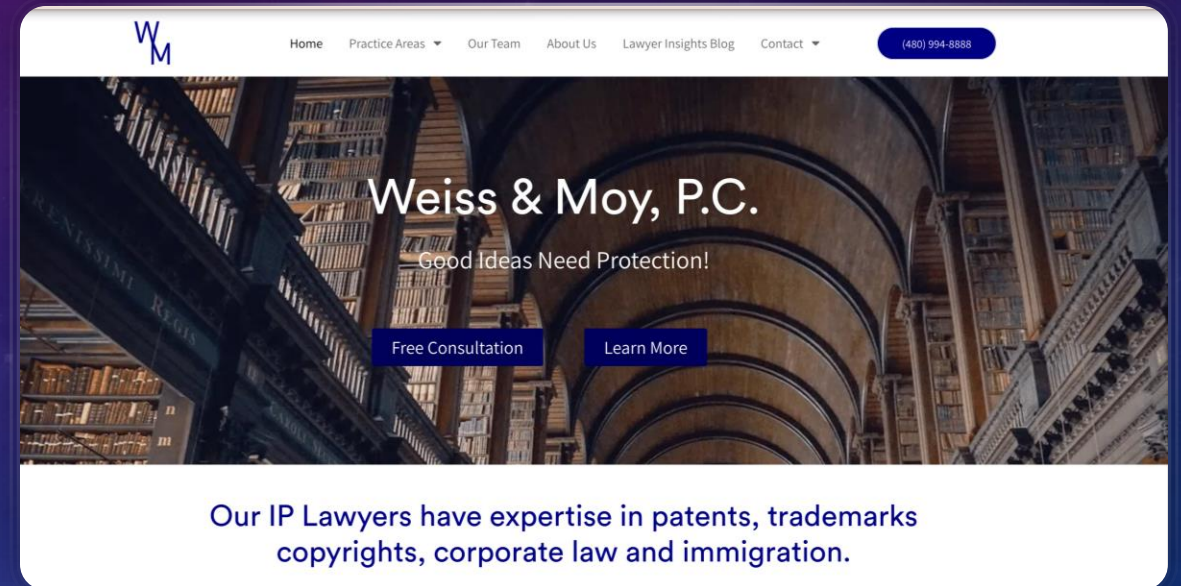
WM

Home Practice Areas Our Team About Us Lawyer Insights Blog Contact (480) 994-8888

Weiss & Moy, P.C.

Good Ideas Need Protection!

Free Consultation Learn More

Our IP Lawyers have expertise in patents, trademarks copyrights, corporate law and immigration.